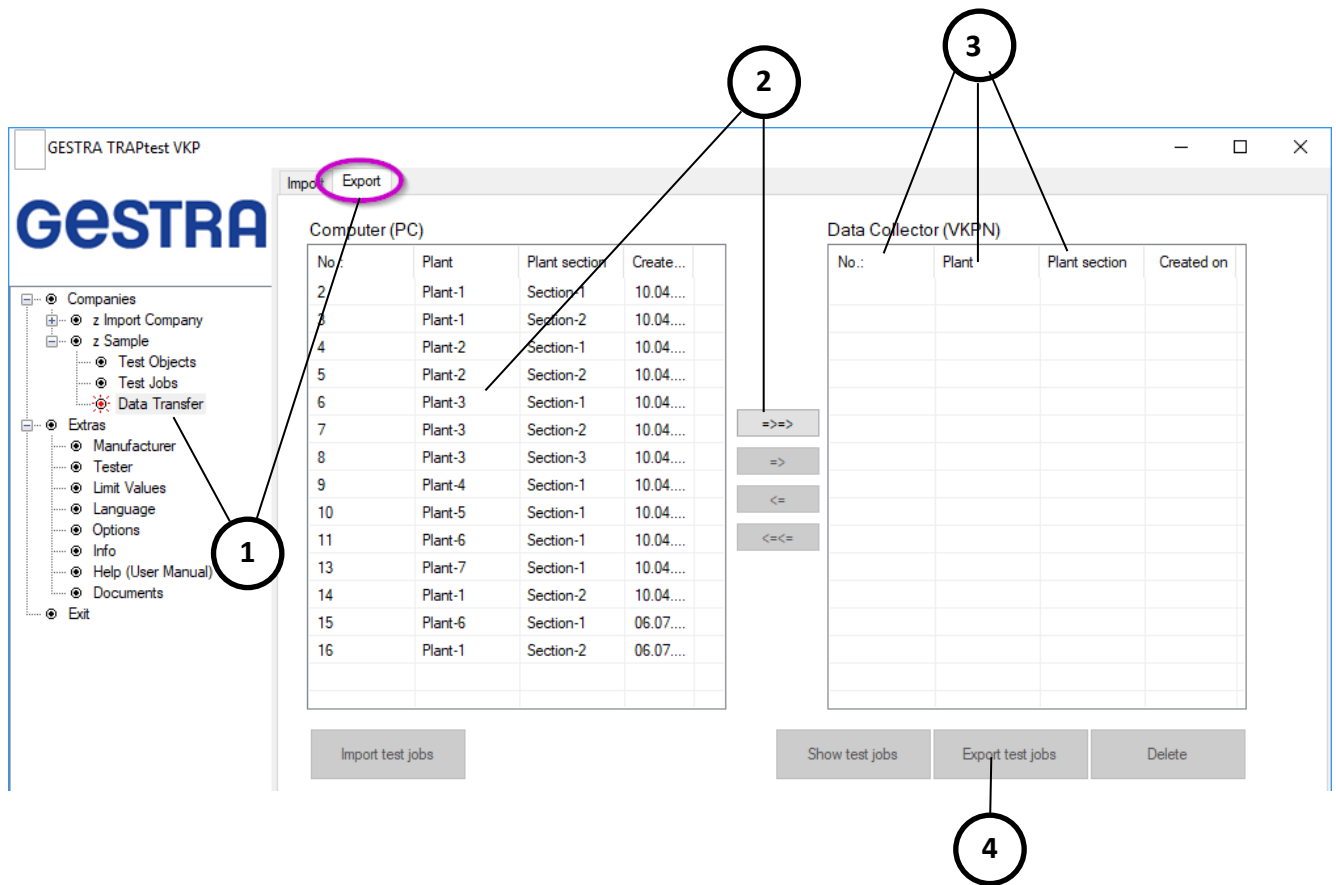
3

2

GESTRA TRAPtest VKP

Impo Export

GESTRA

Companies
z Import Company
z Sample
Test Objects
Test Jobs
Data Transfer
Extras
Manufacturer
Tester
Limit Values
Language
Options
Info
Help (User Manual)
Documents
Exit

Computer (PC)

| No.: | Plant | Plant section | Create... |
|---|---|---|---|
| 2 | Plant-1 | Section-1 | 10.04.... |
| 3 | Plant-1 | Section-2 | 10.04.... |
| 4 | Plant-2 | Section-1 | 10.04.... |
| 5 | Plant-2 | Section-2 | 10.04.... |
| 6 | Plant-3 | Section-1 | 10.04.... |
| 7 | Plant-3 | Section-2 | 10.04.... |
| 8 | Plant-3 | Section-3 | 10.04.... |
| 9 | Plant-4 | Section-1 | 10.04.... |
| 10 | Plant-5 | Section-1 | 10.04.... |
| 11 | Plant-6 | Section-1 | 10.04.... |
| 13 | Plant-7 | Section-1 | 10.04.... |
| 14 | Plant-1 | Section-2 | 10.04.... |
| 15 | Plant-6 | Section-1 | 06.07.... |
| 16 | Plant-1 | Section-2 | 06.07.... |

=>=>
=>
<=
<=<=

Data Collector (VKPN)

| No.: | Plant | Plant section | Created on |
|---|---|---|---|

1

Import test jobs

Show test jobs
Export test jobs
Delete

4